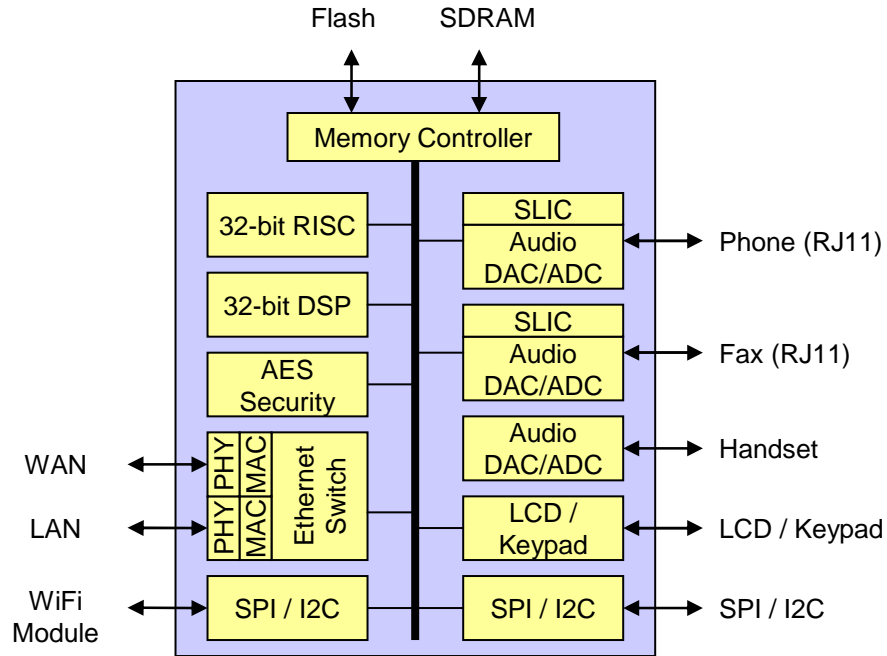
Flash
SDRAM
Memory Controller
32-bit RISC
32-bit DSP
AES Security
SLIC
Audio DAC/ADC
Phone (RJ11)
SLIC
Audio DAC/ADC
Fax (RJ11)
Audio DAC/ADC
Handset
WAN
LAN
PHY
MAC
PHY
MAC
Ethernet Switch
LCD / Keypad
LCD / Keypad
WiFi Module
SPI / I2C
SPI / I2C
SPI / I2C